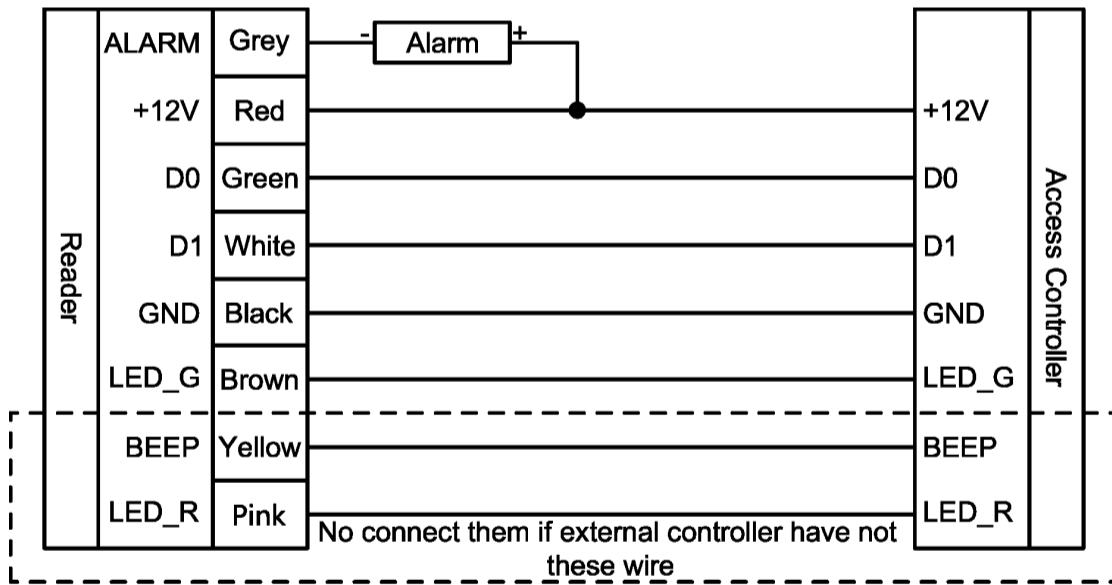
Reader

| ALARM | Grey |
| +12V | Red |
| D0 | Green |
| D1 | White |
| GND | Black |
| LED_G | Brown |
| BEEP | Yellow |
| LED_R | Pink |

- Alarm +

Access Controller

+12V
D0
D1
GND
LED_G
BEEP
LED_R

No connect them if external controller have not these wire